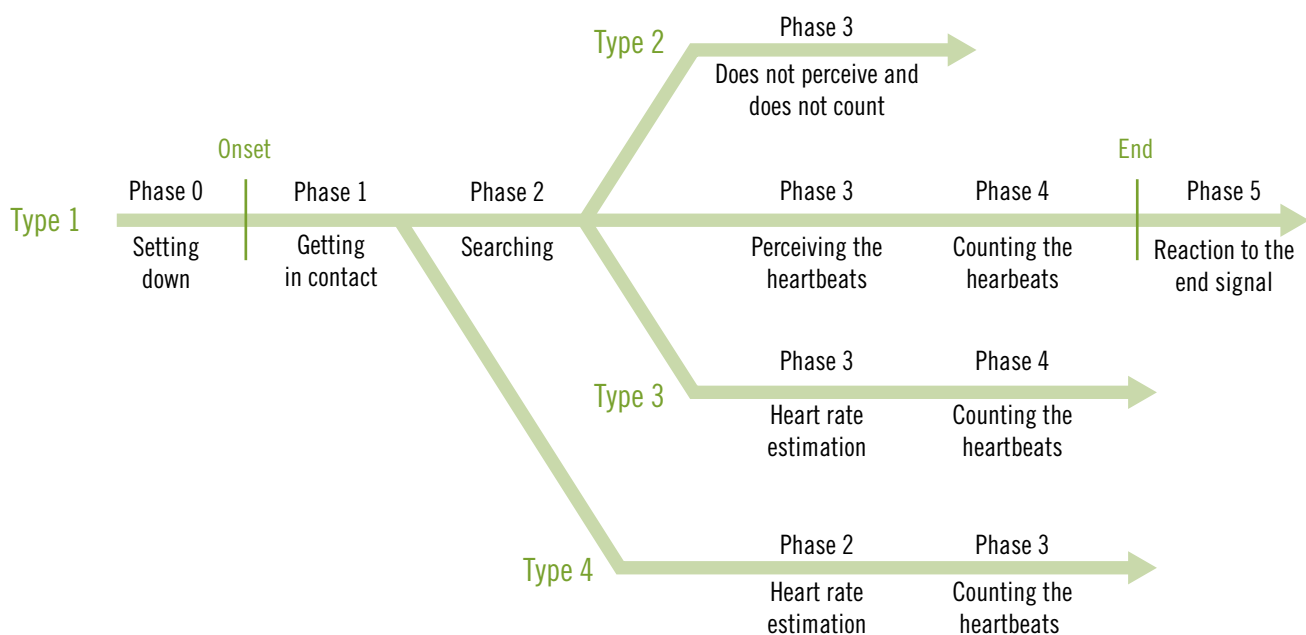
Type 2

Phase 3

Does not perceive and does not count

Onset

End

Type 1

Phase 0

Setting down

Phase 1

Getting in contact

Phase 2

Searching

Phase 3

Perceiving the heartbeats

Phase 4

Counting the hearbeats

Phase 5

Reaction to the end signal

Phase 3

Heart rate estimation

Phase 4

Counting the heartbeats

Type 3

Phase 2

Heart rate estimation

Phase 3

Counting the heartbeats

Type 4